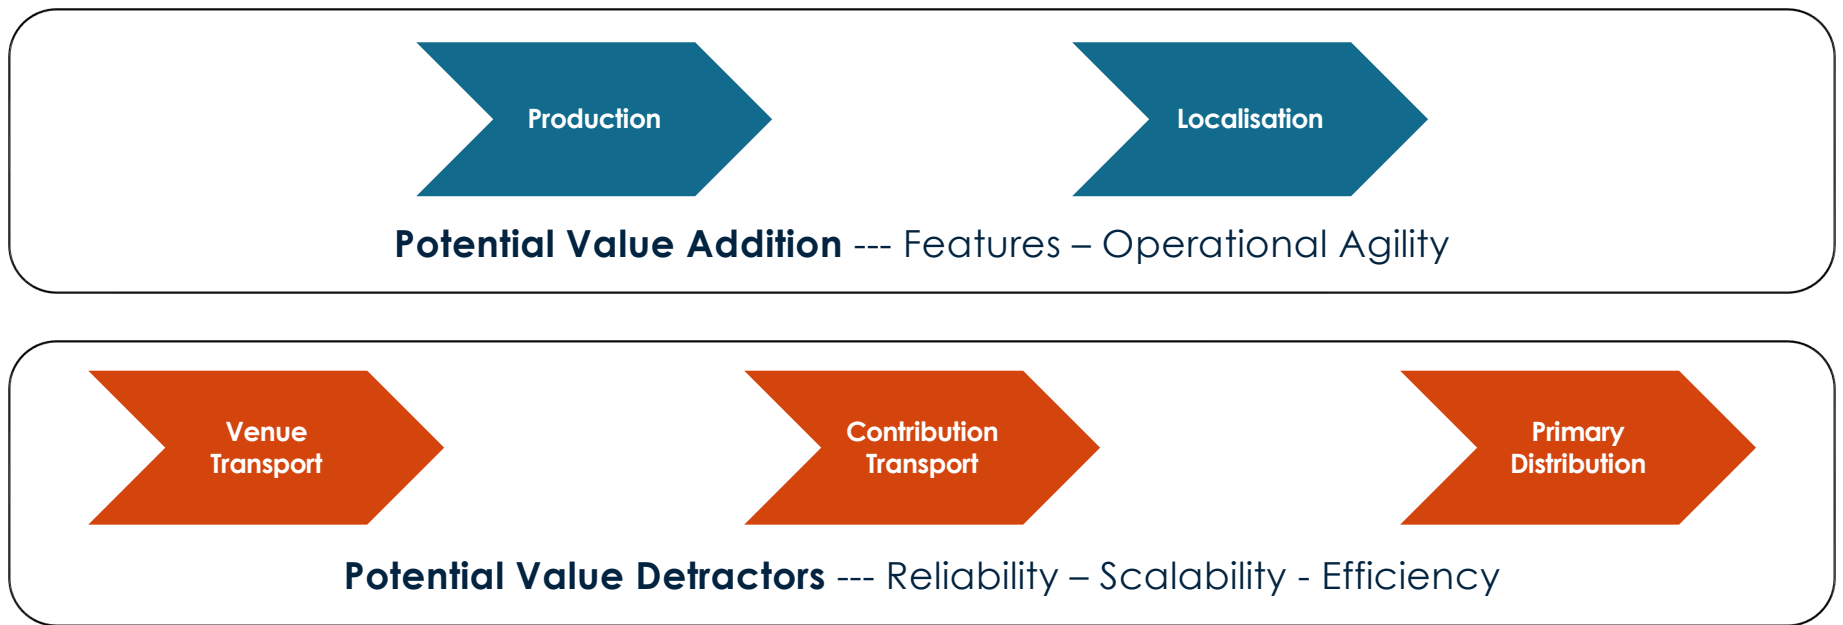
Production

Localisation

**Potential Value Addition** --- Features – Operational Agility

Venue Transport

Contribution Transport

Primary Distribution

**Potential Value Detractors** --- Reliability – Scalability - Efficiency